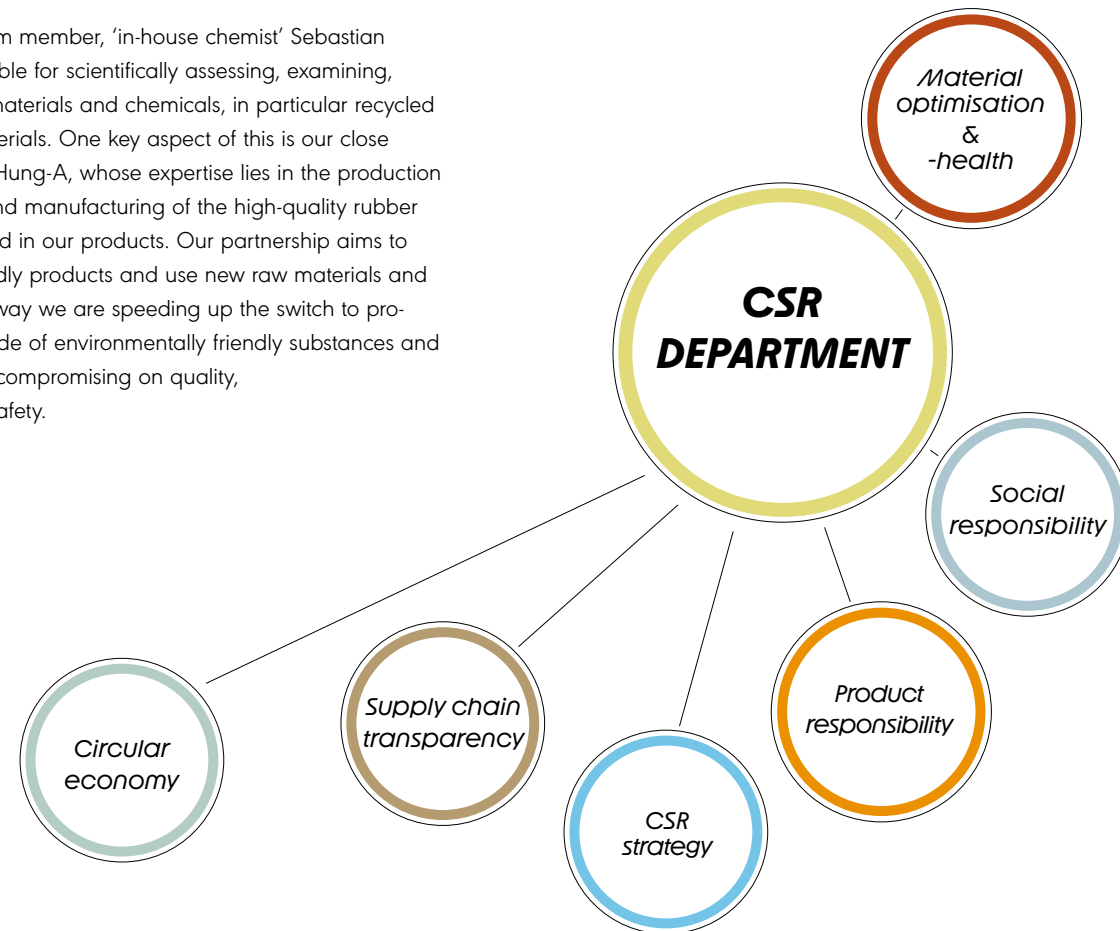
m member, 'in-house chemist' Sebastian ble for scientifically assessing, examining, materials and chemicals, in particular recycled erials. One key aspect of this is our close Hung-A, whose expertise lies in the production nd manufacturing of the high-quality rubber d in our products. Our partnership aims to dly products and use new raw materials and way we are speeding up the switch to prode of environmentally friendly substances and compromising on quality, afety.

Material optimisation & -health

CSR DEPARTMENT

Social responsibility

Product responsibility

Supply chain transparency

Circular economy

CSR strategy